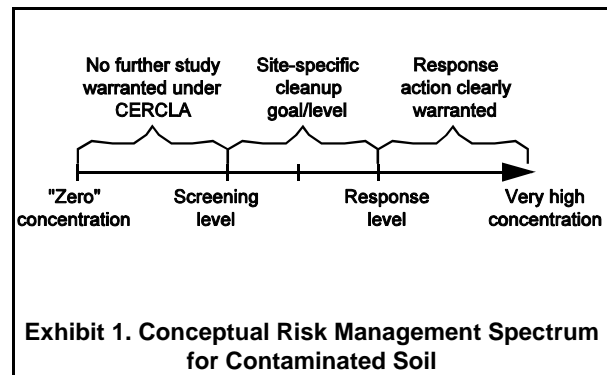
No further study warranted under CERCLA

Site-specific cleanup goal/level

Response action clearly warranted

"Zero" concentration

Screening level

Response level

Very high concentration

Exhibit 1. Conceptual Risk Management Spectrum for Contaminated Soil